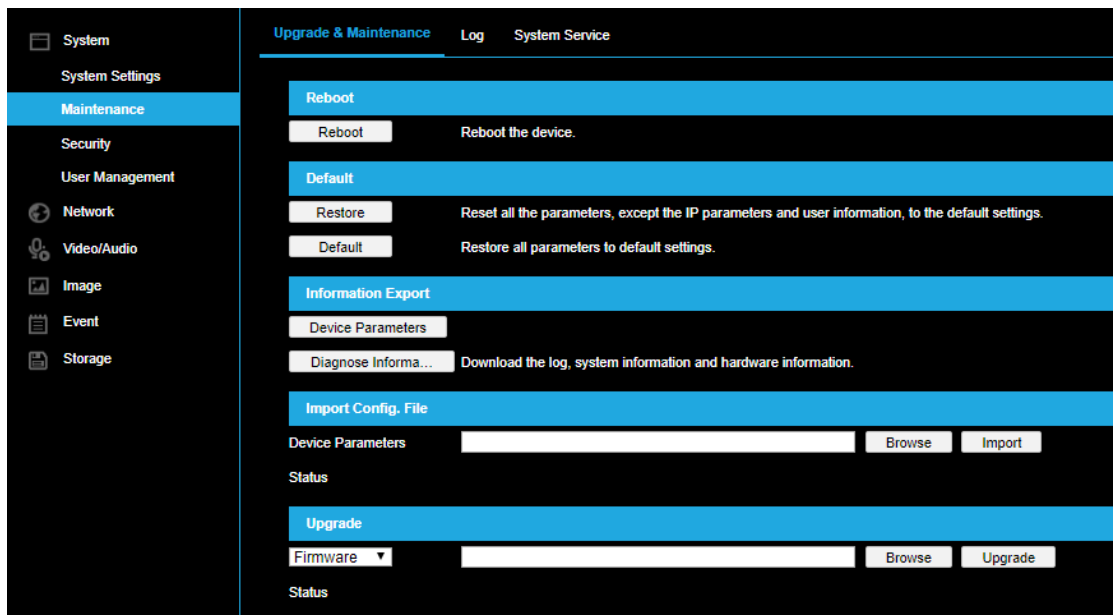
System
System Settings
Maintenance
Security
User Management
Network
Video/Audio
Image
Event
Storage

Upgrade & Maintenance
Log
System Service

Reboot
Reboot
Reboot the device.

Default
Restore
Reset all the parameters, except the IP parameters and user information, to the default settings.
Default
Restore all parameters to default settings.

Information Export
Device Parameters
Diagnose Informa...
Download the log, system information and hardware information.

Import Config. File
Device Parameters
Browse
Import
Status

Upgrade
Firmware
Browse
Upgrade
Status